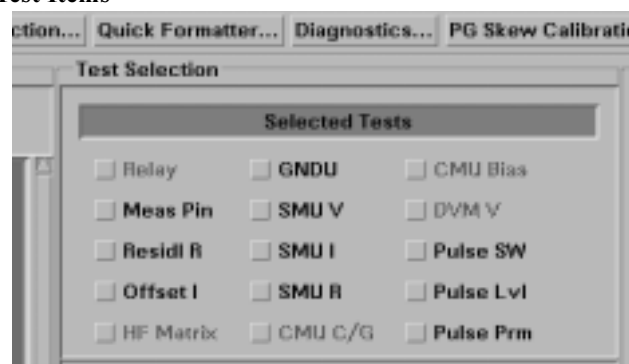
Test Items

ction... Quick Formatter... Diagnostics... PG Skew Calibrati

Test Selection

Selected Tests

Relay
Meas Pin
Residl R
Offset I
HF Matrix

GNDU
SMU V
SMU I
SMU R
CMU C/G

CMU Bias
DVM V
Pulse SW
Pulse Lvl
Pulse Prm